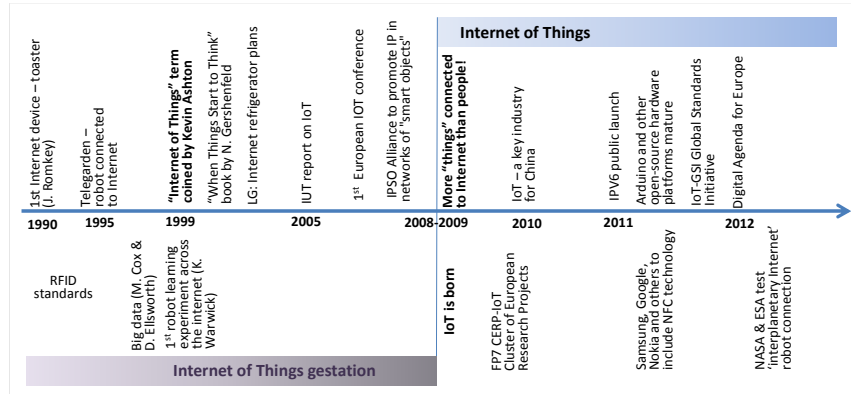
1st Internet device – toaster (J. Romkey)

Telegarden – robot connected to Internet

"Internet of Things" term coined by Kevin Ashton

"When Things Start to Think" book by N. Gershenfeld

LG: Internet refrigerator plans

IUT report on IoT

1st European IOT conference

IPSO Alliance to promote IP in networks of "smart objects"

Internet of Things

More "things" connected to Internet than people!

IoT – a key industry for China

IPV6 public launch

Arduino and other open-source hardware platforms mature

IoT-GSI Global Standards Initiative

Digital Agenda for Europe

1990

1995

1999

2005

2008-2009

2010

2011

2012

RFID standards

Big data (M. Cox & D. Ellsworth)

1st robot learning experiment across the internet (K. Warwick)

IoT is born

FP7 CERP-IoT Cluster of European Research Projects

Samsung, Google, Nokia and others to include NFC technology

NASA & ESA test 'interplanetary Internet' robot connection

Internet of Things gestation